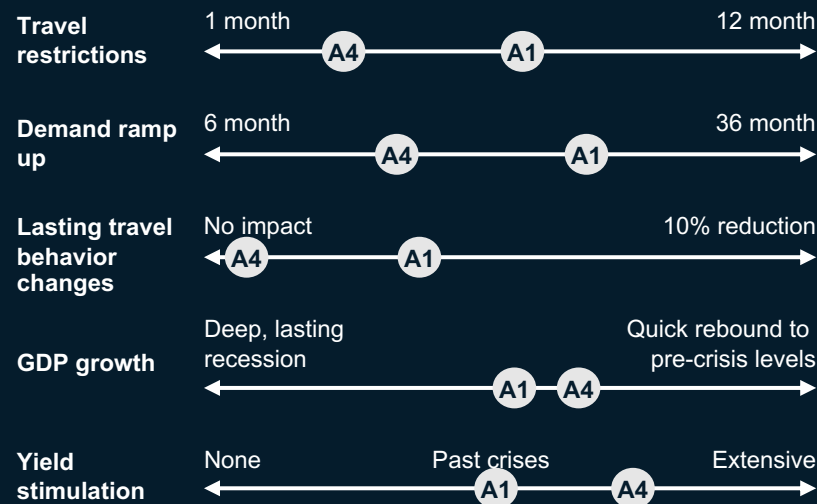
Travel restrictions
1 month
12 month
A4
A1

Demand ramp up
6 month
36 month
A4
A1

Lasting travel behavior changes
No impact
10% reduction
A4
A1

GDP growth
Deep, lasting recession
Quick rebound to pre-crisis levels
A1
A4

Yield stimulation
None
Past crises
Extensive
A1
A4